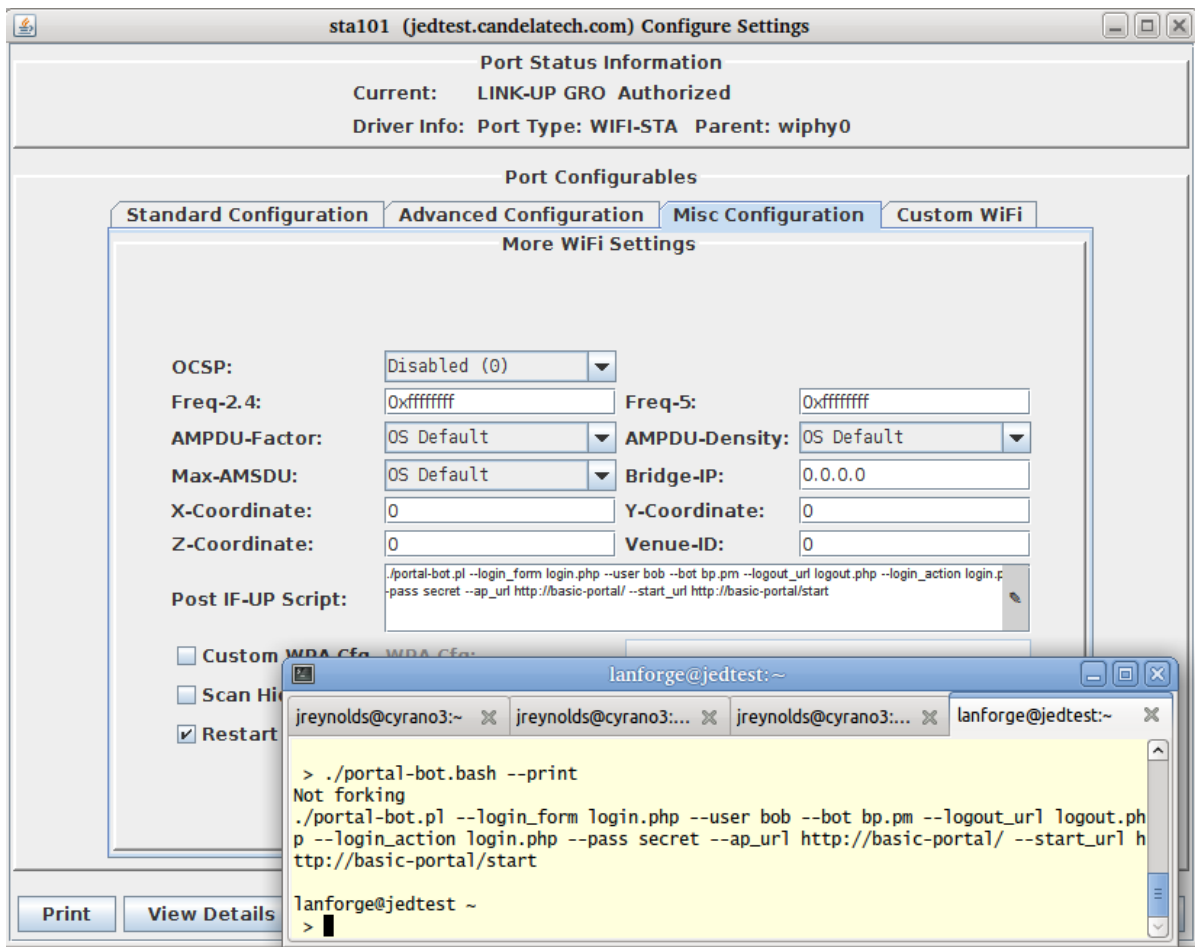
sta101 (jedtest.candelatech.com) Configure Settings

Port Status Information

Current: LINK-UP GRO Authorized

Driver Info: Port Type: WIFI-STA Parent: wiphy0

Port Configurables

Standard Configuration | Advanced Configuration | Misc Configuration | Custom WiFi

More WiFi Settings

OCSP: Disabled (0)

Freq-2.4: 0xffffffff Freq-5: 0xffffffff

AMPDU-Factor: OS Default AMPDU-Density: OS Default

Max-AMSDU: OS Default Bridge-IP: 0.0.0.0

X-Coordinate: 0 Y-Coordinate: 0

Z-Coordinate: 0 Venue-ID: 0

Post IF-UP Script: ./portal-bot.pl --login_form login.php --user bob --bot bp.pm --logout_url logout.php --login_action login.p -pass secret --ap_url http://basic-portal/ --start_url http://basic-portal/start

Custom WPA Cfg WPA Cfg:

Scan Hi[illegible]

Restart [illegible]

Print View Details

lanforge@jedtest:~

jreynolds@cyrano3:~ | jreynolds@cyrano3:... | jreynolds@cyrano3:... | lanforge@jedtest:~

> ./portal-bot.bash --print
Not forking
./portal-bot.pl --login_form login.php --user bob --bot bp.pm --logout_url logout.php --login_action login.php --pass secret --ap_url http://basic-portal/ --start_url http://basic-portal/start

lanforge@jedtest ~
>